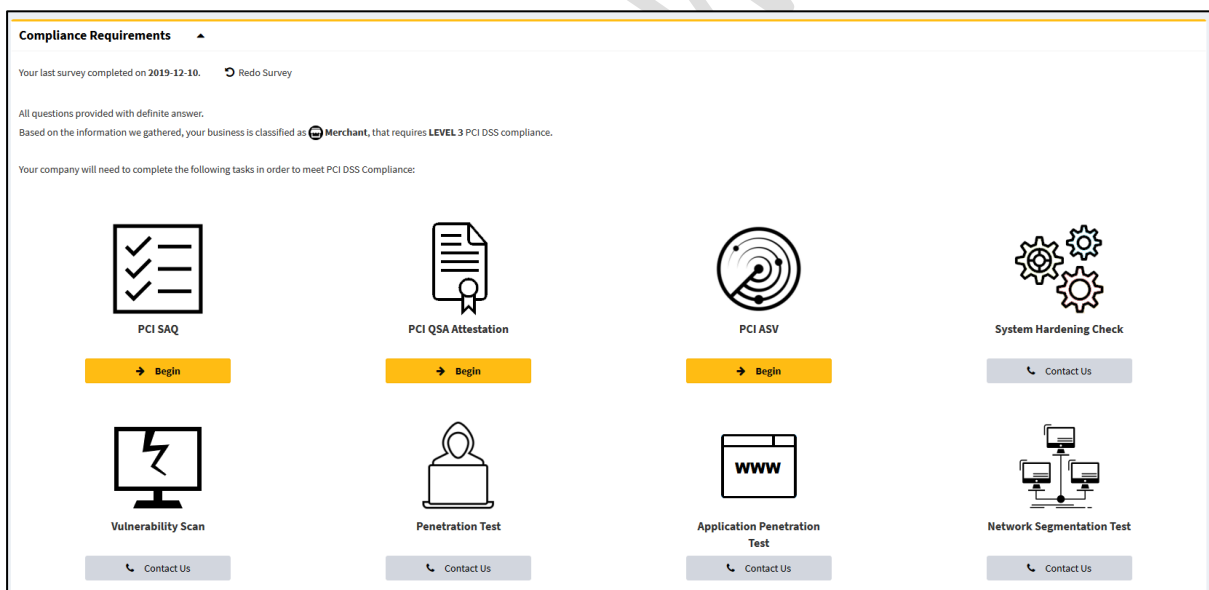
Compliance Requirements

Your last survey completed on **2019-12-10**. Redo Survey

All questions provided with definite answer.
Based on the information we gathered, your business is classified as **Merchant**, that requires **LEVEL 3** PCI DSS compliance.

Your company will need to complete the following tasks in order to meet PCI DSS Compliance:

WWW

PCI SAQ
Begin

PCI QSA Attestation
Begin

PCI ASV
Begin

System Hardening Check
Contact Us

Vulnerability Scan
Contact Us

Penetration Test
Contact Us

Application Penetration Test
Contact Us

Network Segmentation Test
Contact Us